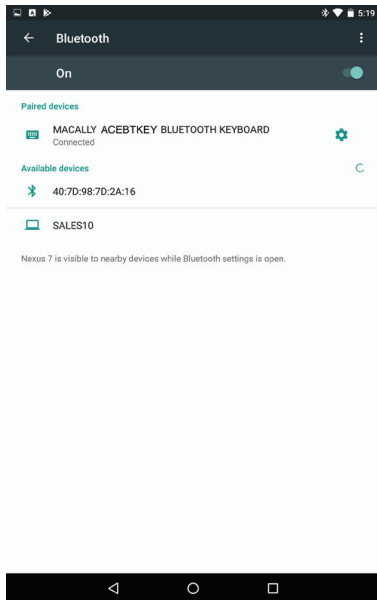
5:19

Bluetooth

On

Paired devices

MACALLY ACEBTKEY BLUETOOTH KEYBOARD
Connected

Available devices

40:7D:98:7D:2A:16

SALES10

Nexus 7 is visible to nearby devices while Bluetooth settings is open.